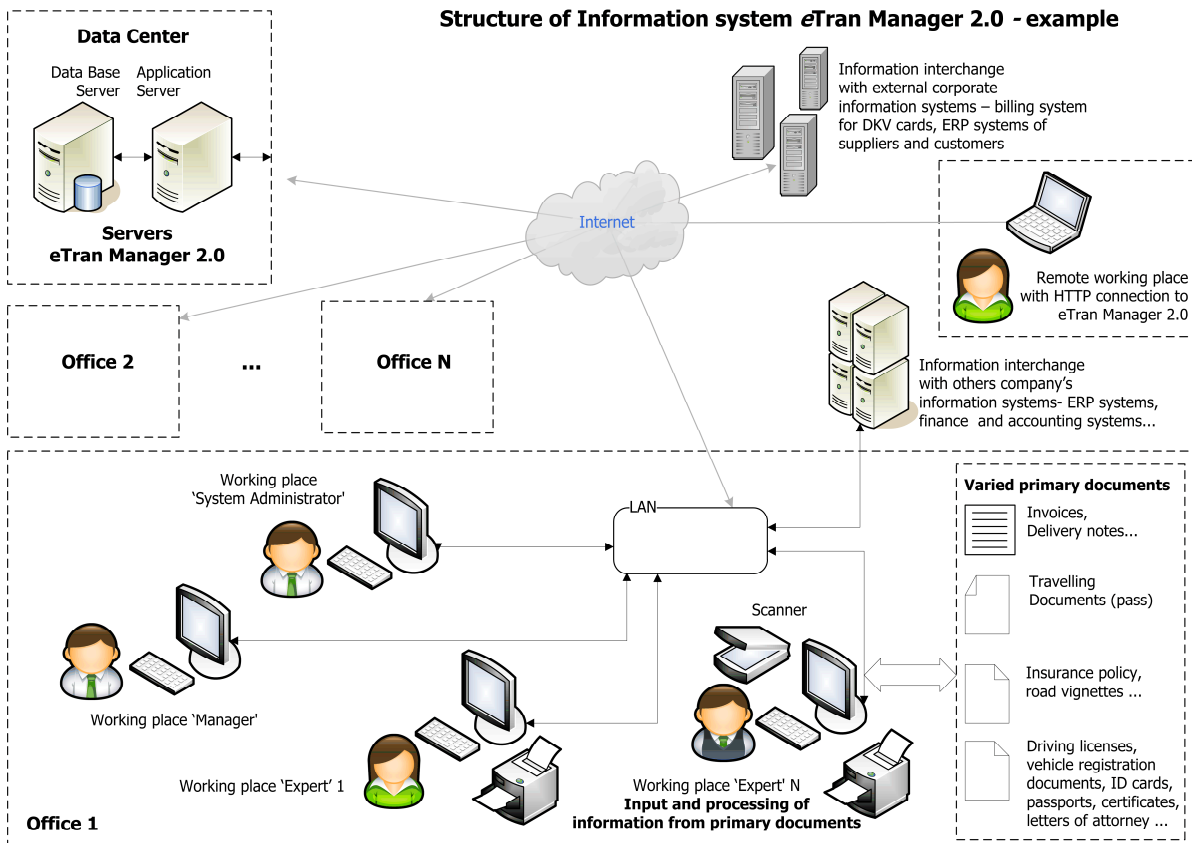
Structure of Information system eTran Manager 2.0 - example

Data Center

Data Base Server

Application Server

Servers
eTran Manager 2.0

Information interchange with external corporate information systems – billing system for DKV cards, ERP systems of suppliers and customers

Internet

Remote working place with HTTP connection to eTran Manager 2.0

Office 2

...

Office N

Information interchange with others company's information systems- ERP systems, finance and accounting systems...

Working place 'System Administrator'

LAN

Varied primary documents

Invoices, Delivery notes...

Travelling Documents (pass)

Scanner

Insurance policy, road vignettes ...

Working place `Manager'

Driving licenses, vehicle registration documents, ID cards, passports, certificates, letters of attorney ...

Working place 'Expert' 1

Working place 'Expert' N
Input and processing of information from primary documents

Office 1